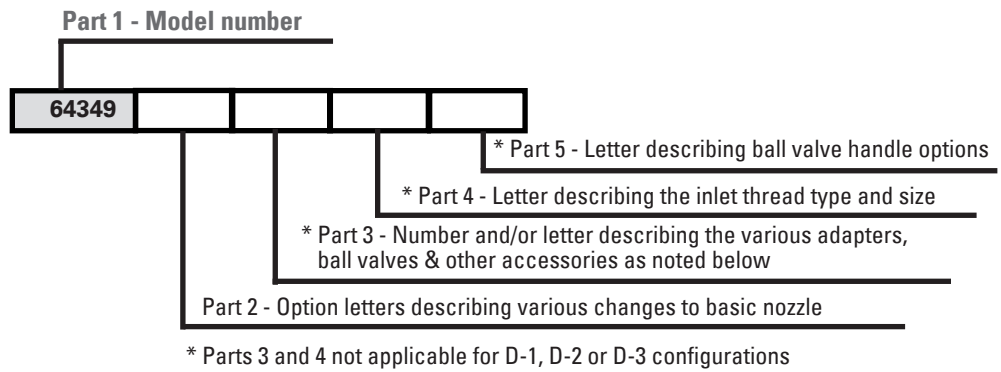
Part 1 - Model number

64349

* Part 5 - Letter describing ball valve handle options

* Part 4 - Letter describing the inlet thread type and size

* Part 3 - Number and/or letter describing the various adapters, ball valves & other accessories as noted below

Part 2 - Option letters describing various changes to basic nozzle

* Parts 3 and 4 not applicable for D-1, D-2 or D-3 configurations